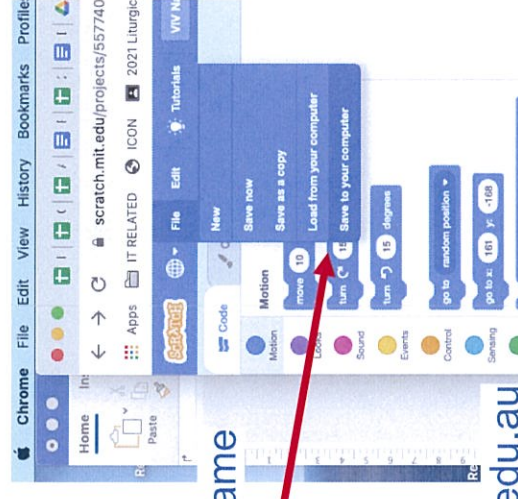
Chrome File Edit View History Bookmarks Profile

scratch.mit.edu/projects/557740

Apps IT RELATED ICON 2021 Liturgic

File Edit Tutorials VIV N

New
Save now
Save as a copy
Load from your computer
Save to your computer

Code

Motion

Motion
Looks
Sound
Events
Control
Sensing

move 10
turn 15
turn 15 degrees
go to random position
go to x: 161 y: -168

Home In
Paste

ame

edu.au